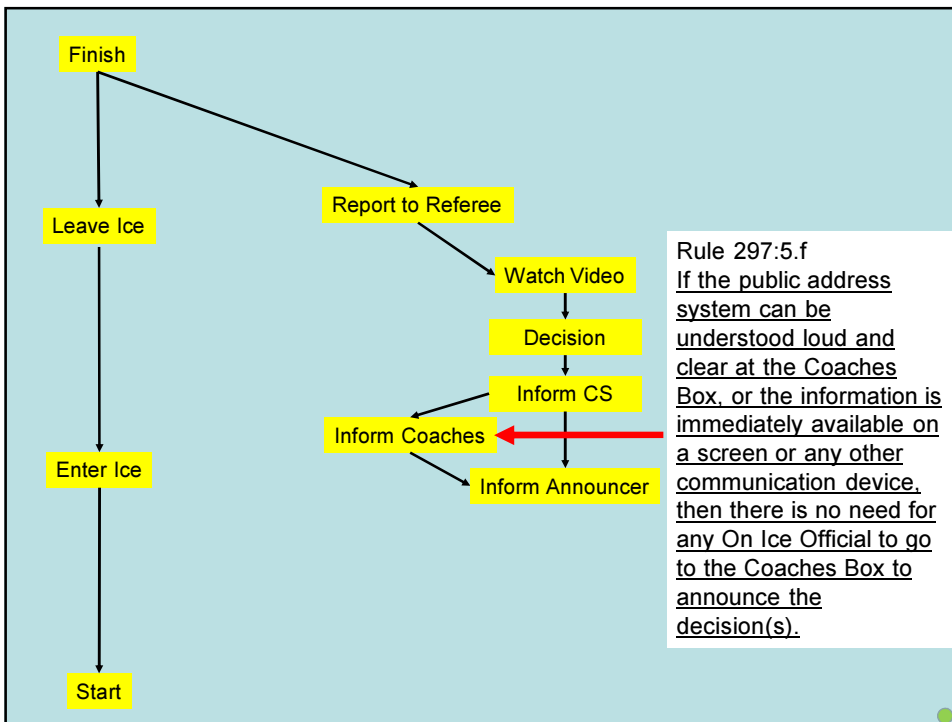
Finish

Leave Ice

Enter Ice

Start

Report to Referee

Watch Video

Decision

Inform CS

Inform Coaches

Inform Announcer

Rule 297:5.f
If the public address system can be understood loud and clear at the Coaches Box, or the information is immediately available on a screen or any other communication device, then there is no need for any On Ice Official to go to the Coaches Box to announce the decision(s).